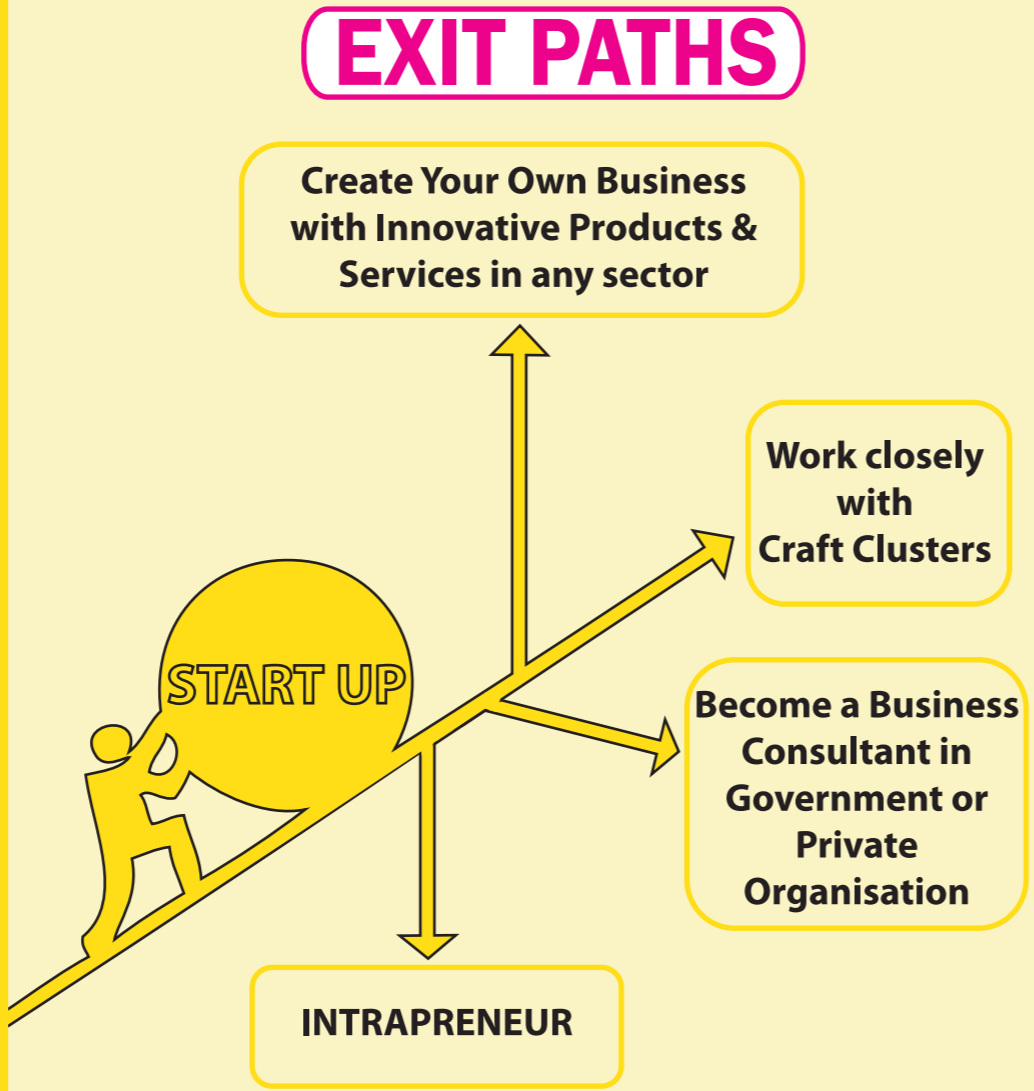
EXIT PATHS

Create Your Own Business with Innovative Products & Services in any sector

Work closely with Craft Clusters

START UP

Become a Business Consultant in Government or Private Organisation

INTRAPRENEUR